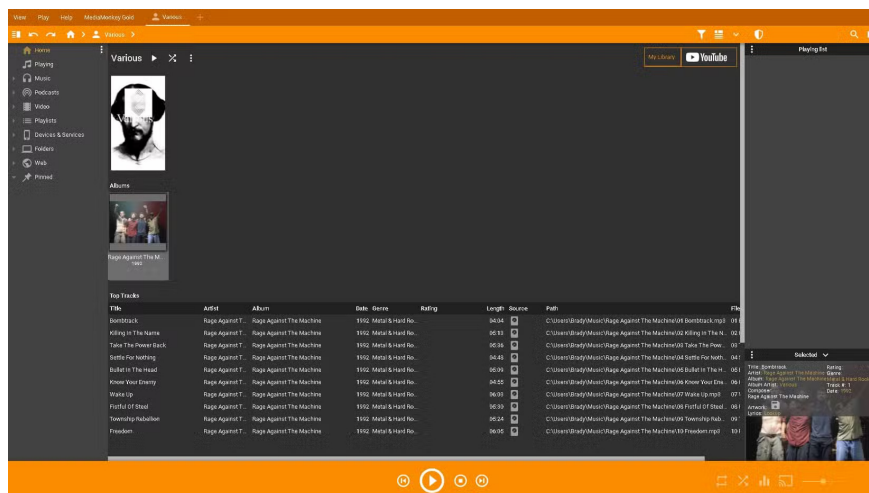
View Play Help MediaMonkey Gold Various +

Various >

Home
Playing
Music
Podcasts
Video
Playlists
Devices & Services
Folders
Web
Pinned

Various

My Library YouTube

Albums

Rage Against The M...
1992

Top Tracks

| Title | Artist | Album | Date | Genre | Rating | Length | Source | Path | File |
|---|---|---|---|---|---|---|---|---|---|
| Bombtrack | Rage Against T... | Rage Against The Machine | 1992 | Metal & Hard Ro... | | 04:04 | | C:\Users\Brady\Music\Rage Against The Machine\01 Bombtrack.mp3 | 01 |
| Killing In The Name | Rage Against T... | Rage Against The Machine | 1992 | Metal & Hard Ro... | | 05:13 | | C:\Users\Brady\Music\Rage Against The Machine\02 Killing In The N... | 02 |
| Take The Power Back | Rage Against T... | Rage Against The Machine | 1992 | Metal & Hard Ro... | | 05:36 | | C:\Users\Brady\Music\Rage Against The Machine\03 Take The Pow... | 03 |
| Settle For Nothing | Rage Against T... | Rage Against The Machine | 1992 | Metal & Hard Ro... | | 04:46 | | C:\Users\Brady\Music\Rage Against The Machine\04 Settle For Noth... | 04 |
| Bullet In The Head | Rage Against T... | Rage Against The Machine | 1992 | Metal & Hard Ro... | | 05:09 | | C:\Users\Brady\Music\Rage Against The Machine\05 Bullet In The H... | 05 |
| Know Your Enemy | Rage Against T... | Rage Against The Machine | 1992 | Metal & Hard Ro... | | 04:55 | | C:\Users\Brady\Music\Rage Against The Machine\06 Know Your Ene... | 06 |
| Wake Up | Rage Against T... | Rage Against The Machine | 1992 | Metal & Hard Ro... | | 06:30 | | C:\Users\Brady\Music\Rage Against The Machine\07 Wake Up.mp3 | 07 |
| Fistful Of Steel | Rage Against T... | Rage Against The Machine | 1992 | Metal & Hard Ro... | | 05:30 | | C:\Users\Brady\Music\Rage Against The Machine\08 Fistful Of Steel... | 08 |
| Township Rebellion | Rage Against T... | Rage Against The Machine | 1992 | Metal & Hard Ro... | | 05:24 | | C:\Users\Brady\Music\Rage Against The Machine\09 Township Reb... | 09 |
| Freedom | Rage Against T... | Rage Against The Machine | 1992 | Metal & Hard Ro... | | 06:06 | | C:\Users\Brady\Music\Rage Against The Machine\10 Freedom.mp3 | 10 |

Playing list

Selected

Title: Bombtrack
Artist: Rage Against The Machine
Album: Rage Against The Machine
Album Artist: Various
Composer:
Rage Against The Machine
Rating:
Genre: Metal & Hard Rock
Track #: 1
Date: 1992
Artwork:
Lyrics: